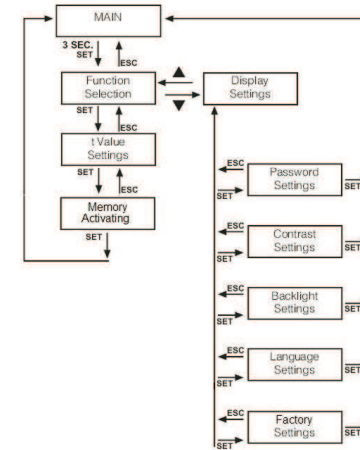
MAIN

3 SEC.
SET

ESC

Function Selection

Display Settings

SET

ESC

t Value Settings

SET

ESC

Memory Activating

SET

ESC

SET

Password Settings

SET

ESC

SET

Contrast Settings

SET

ESC

SET

Backlight Settings

SET

ESC

SET

Language Settings

SET

ESC

SET

Factory Settings

SET